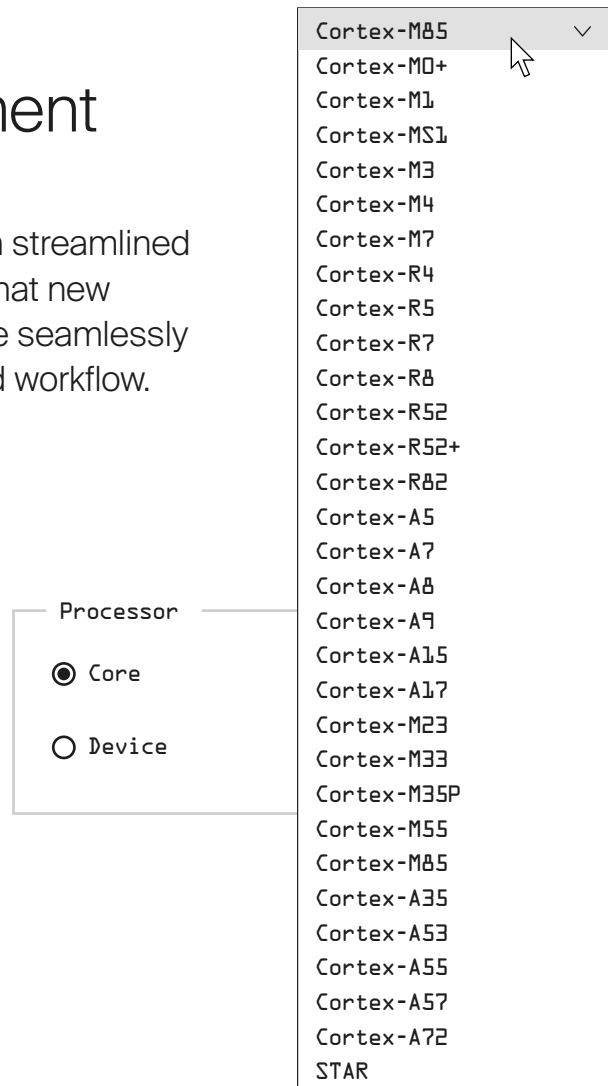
nent

streamlined
hat new
e seamlessly
d workflow.

Processor

Core

Device

Cortex-M85
Cortex-M0+
Cortex-M1
Cortex-MS1
Cortex-M3
Cortex-M4
Cortex-M7
Cortex-R4
Cortex-R5
Cortex-R7
Cortex-R8
Cortex-R52
Cortex-R52+
Cortex-R82
Cortex-A5
Cortex-A7
Cortex-A8
Cortex-A9
Cortex-A15
Cortex-A17
Cortex-M23
Cortex-M33
Cortex-M35P
Cortex-M55
Cortex-M85
Cortex-A35
Cortex-A53
Cortex-A55
Cortex-A57
Cortex-A72
STAR